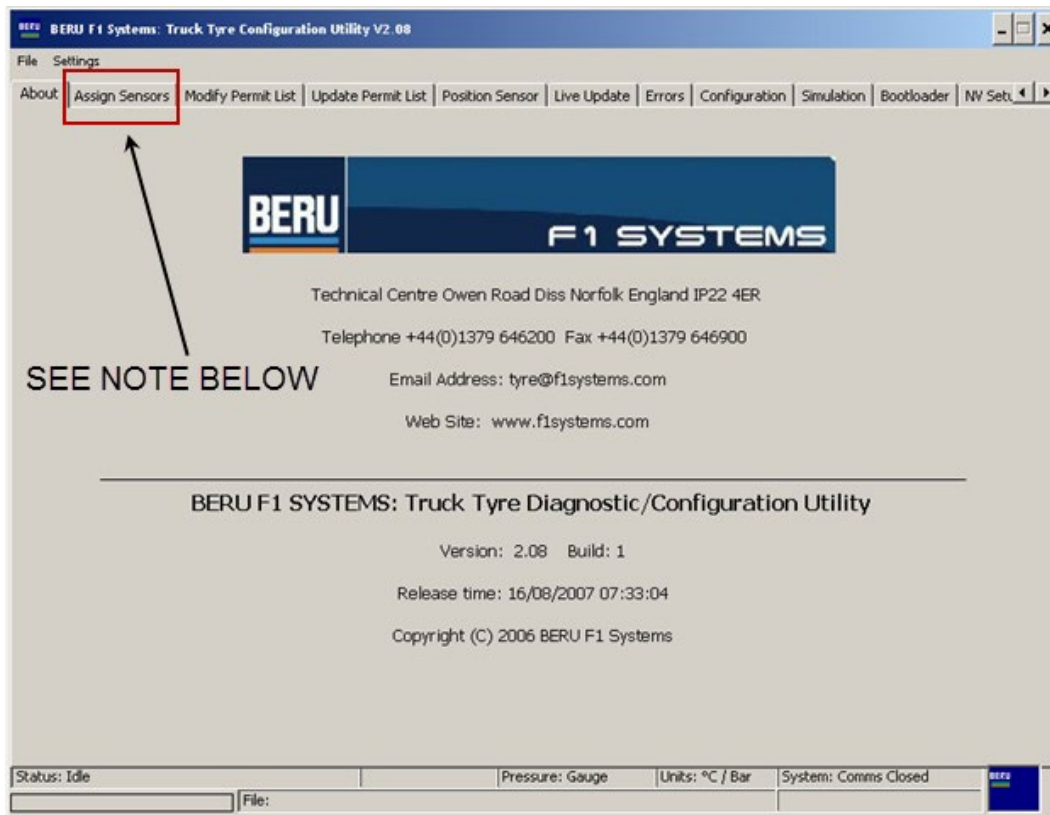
BERU F1 Systems: Truck Tyre Configuration Utility V2.08

File Settings

About | Assign Sensors | Modify Permit List | Update Permit List | Position Sensor | Live Update | Errors | Configuration | Simulation | Bootloader | NV Setu

BERU

F1 SYSTEMS

Technical Centre Owen Road Diss Norfolk England IP22 4ER

Telephone +44(0)1379 646200 Fax +44(0)1379 646900

SEE NOTE BELOW

Email Address: tyre@f1systems.com

Web Site: www.f1systems.com

BERU F1 SYSTEMS: Truck Tyre Diagnostic/Configuration Utility

Version: 2.08 Build: 1

Release time: 16/08/2007 07:33:04

Copyright (C) 2006 BERU F1 Systems

Status: Idle | Pressure: Gauge | Units: °C / Bar | System: Comms Closed

File: